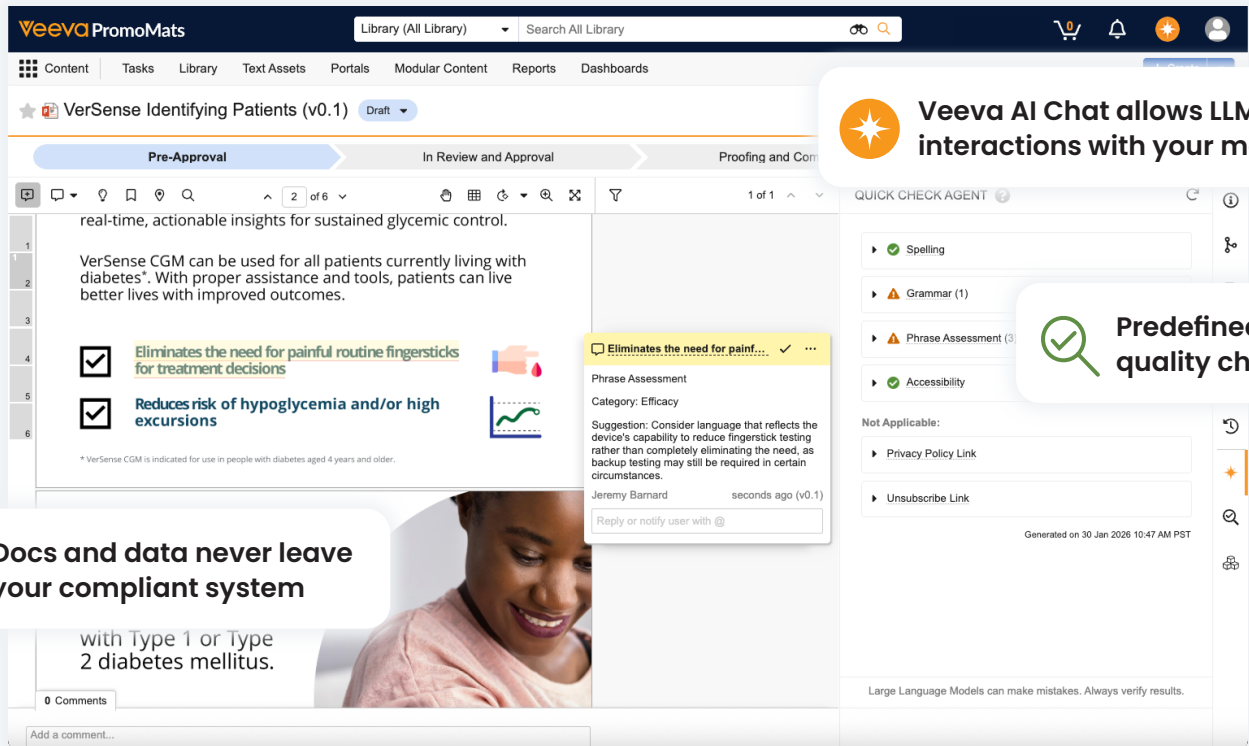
Veeva PromoMats

Library (All Library)

Search All Library

0

Content Tasks Library Text Assets Portals Modular Content Reports Dashboards

VerSense Identifying Patients (v0.1) Draft

Pre-Approval In Review and Approval Proofing and Com

2 of 6

1 of 1

real-time, actionable insights for sustained glycemic control.

VerSense CGM can be used for all patients currently living with diabetes*. With proper assistance and tools, patients can live better lives with improved outcomes.

Eliminates the need for painful routine fingersticks for treatment decisions

Reduces risk of hypoglycemia and/or high excursions

* VerSense CGM is indicated for use in people with diabetes aged 4 years and older.

with Type 1 or Type 2 diabetes mellitus.

0 Comments

Add a comment...

Eliminates the need for painf...

Phrase Assessment

Category: Efficacy

Suggestion: Consider language that reflects the device's capability to reduce fingerstick testing rather than completely eliminating the need, as backup testing may still be required in certain circumstances.

Jeremy Barnard seconds ago (v0.1)

Reply or notify user with @

QUICK CHECK AGENT

Spelling

Grammar (1)

Phrase Assessment (3

Accessibility

Not Applicable:

Privacy Policy Link

Unsubscribe Link

Generated on 30 Jan 2026 10:47 AM PST

Large Language Models can make mistakes. Always verify results.

Veeva AI Chat allows LLM interactions with your m

Predefined quality ch

Docs and data never leave your compliant system